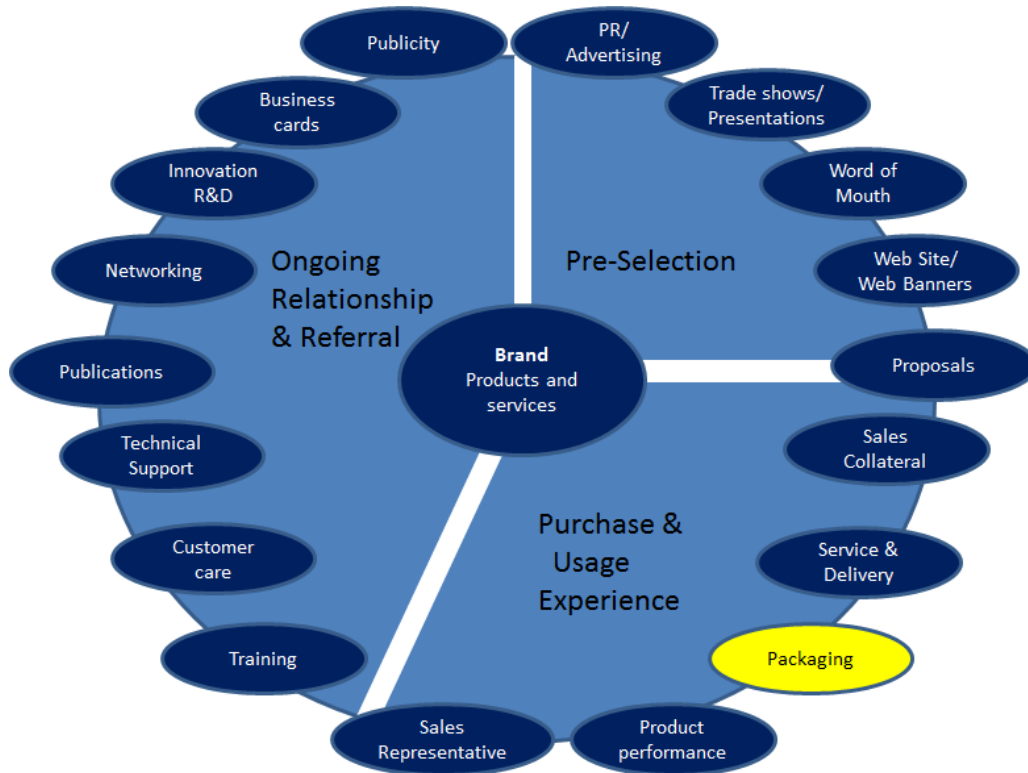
Publicity

PR/ Advertising

Business cards

Trade shows/ Presentations

Innovation R&D

Word of Mouth

Networking

Ongoing Relationship & Referral

Pre-Selection

Web Site/ Web Banners

Publications

Brand
Products and services

Proposals

Technical Support

Sales Collateral

Customer care

Purchase & Usage Experience

Service & Delivery

Training

Packaging

Sales Representative

Product performance